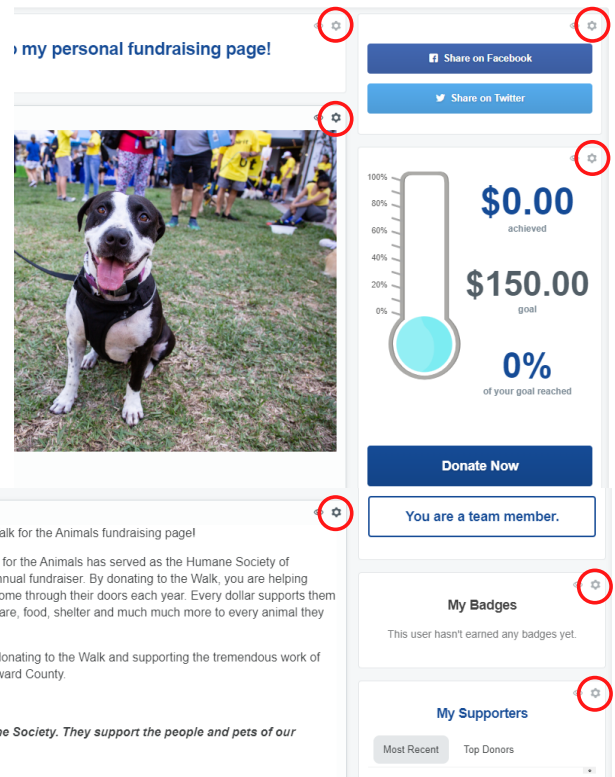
o my personal fundraising page!

Share on Facebook

Share on Twitter

100%
80%
60%
40%
20%
0%

$0.00
achieved

$150.00
goal

0%
of your goal reached

Donate Now

You are a team member.

alk for the Animals fundraising page!

for the Animals has served as the Humane Society of nnual fundraiser. By donating to the Walk, you are helping ome through their doors each year. Every dollar supports them are, food, shelter and much much more to every animal they

donating to the Walk and supporting the tremendous work of ward County.

ne Society. They support the people and pets of our

My Badges

This user hasn't earned any badges yet.

My Supporters

Most Recent

Top Donors